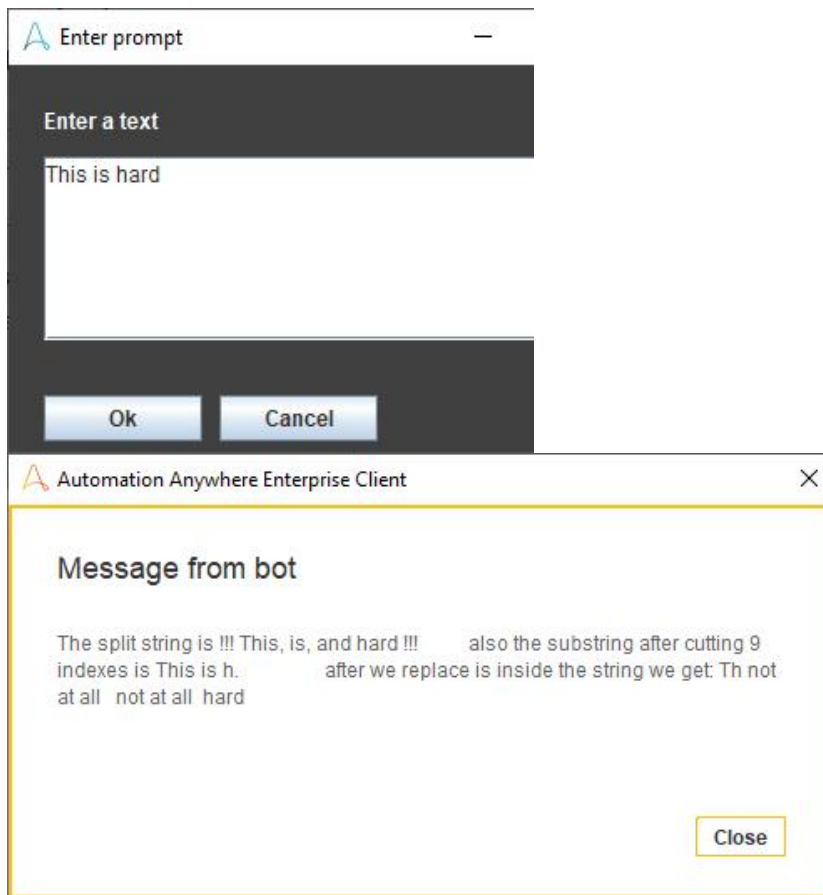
Enter prompt

Enter a text

This is hard

Ok Cancel

Automation Anywhere Enterprise Client

Message from bot

The split string is !!! This, is, and hard !!! also the substring after cutting 9 indexes is This is h. after we replace is inside the string we get: Th not at all not at all hard

Close